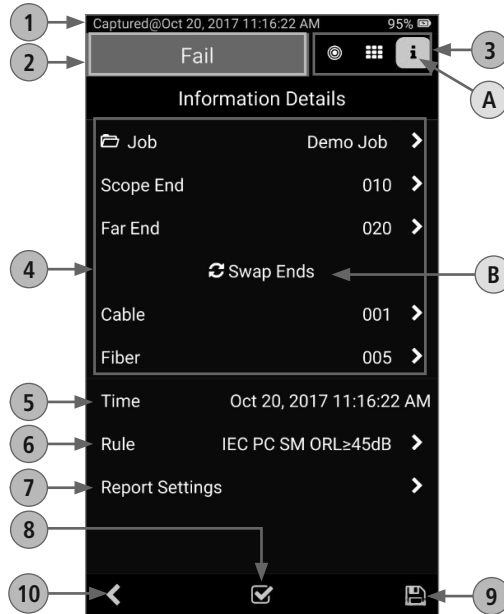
1
Captured@Oct 20, 2017 11:16:22 AM
95%
2
Fail
3
A
Information Details
Job Demo Job
Scope End 010
Far End 020
4
Swap Ends
B
Cable 001
Fiber 005
5
Time Oct 20, 2017 11:16:22 AM
6
Rule IEC PC SM ORL≥45dB
7
Report Settings
8
10
9